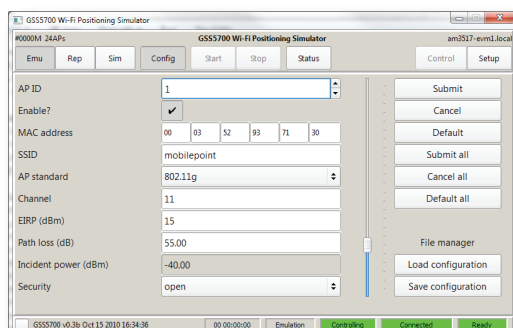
GSS5700 Wi-Fi Positioning Simulator

#000M 24APs GSS5700 Wi-Fi Positioning Simulator am3517-evm1.local

Emu Rep Sim Config Start Stop Status Control Setup

AP ID 1

Enable? ✔

MAC address 00 03 52 93 71 30

SSID mobilepoint

AP standard 802.11g

Channel 11

EIRP (dBm) 15

Path loss (dB) 55.00

Incident power (dBm) -40.00

Security open

Submit

Cancel

Default

Submit all

Cancel all

Default all

File manager

Load configuration

Save configuration

GSS5700 v0.3b Oct 15 2010 16:34:36 00 00:00:00 Emulation Controlling Connected Ready